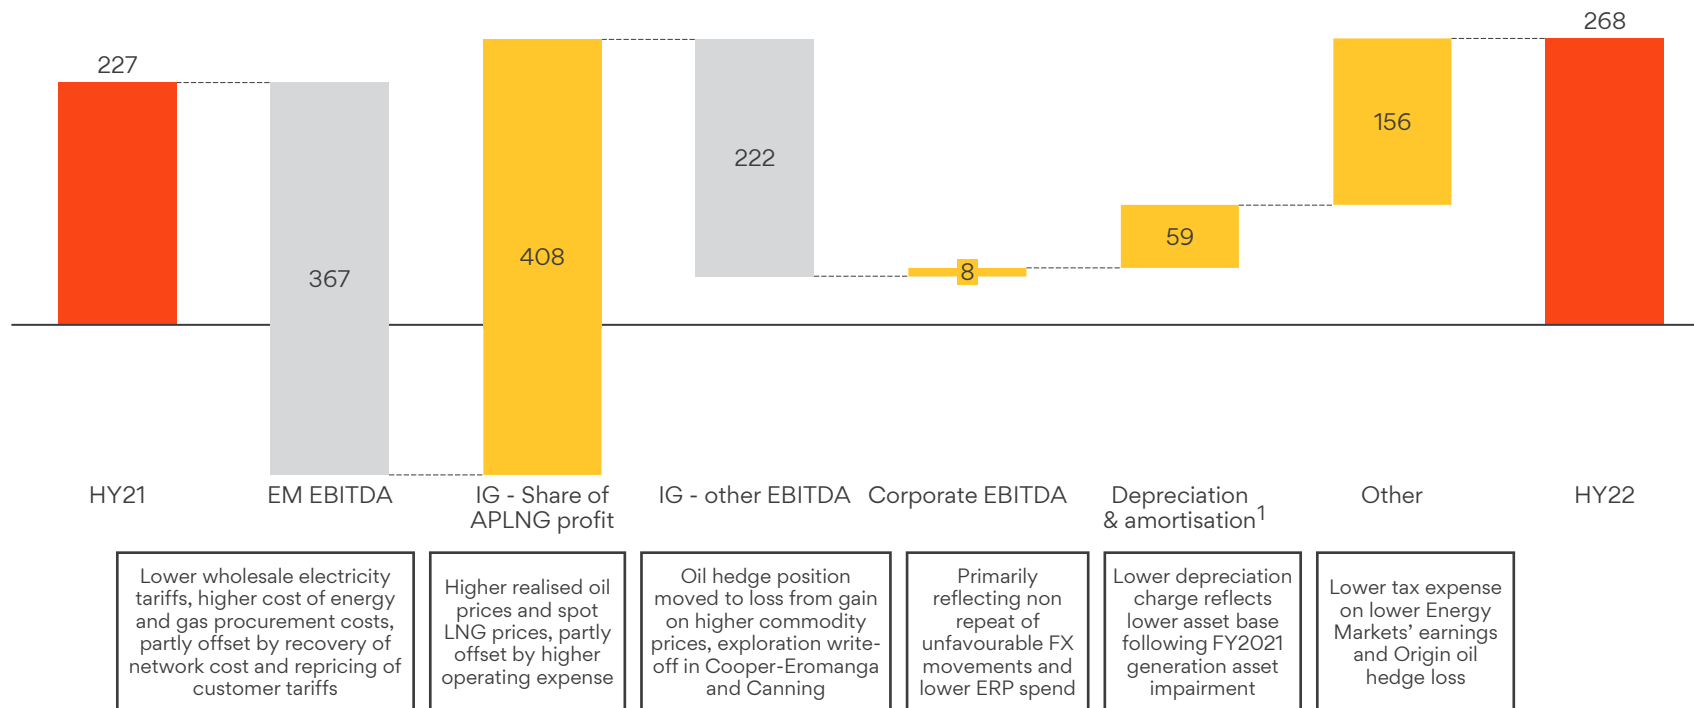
227

367

408

222

8

59

156

268

HY21

EM EBITDA

IG - Share of APLNG profit

IG - other EBITDA

Corporate EBITDA

Depreciation & amortisation$^1$

Other

HY22

Lower wholesale electricity tariffs, higher cost of energy and gas procurement costs, partly offset by recovery of network cost and repricing of customer tariffs

Higher realised oil prices and spot LNG prices, partly offset by higher operating expense

Oil hedge position moved to loss from gain on higher commodity prices, exploration write-off in Cooper-Eromanga and Canning

Primarily reflecting non repeat of unfavourable FX movements and lower ERP spend

Lower depreciation charge reflects lower asset base following FY2021 generation asset impairment

Lower tax expense on lower Energy Markets' earnings and Origin oil hedge loss